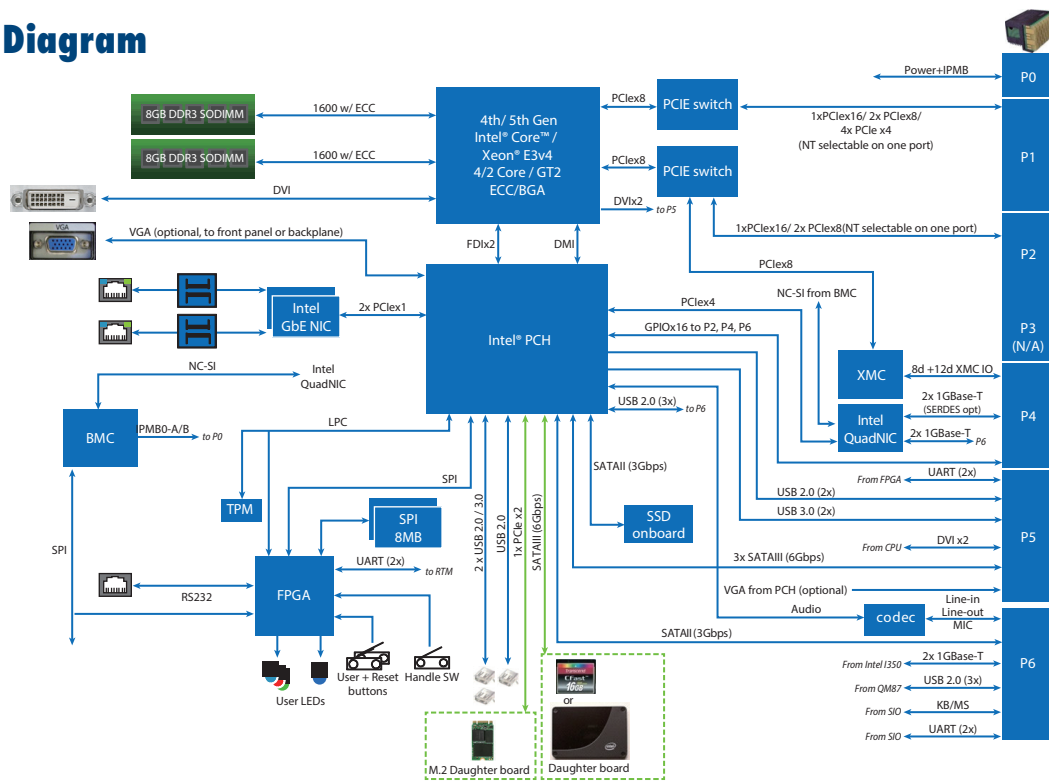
Diagram

8GB DDR3 SODIMM
8GB DDR3 SODIMM
1600 w/ ECC
1600 w/ ECC
DVI
VGA
VGA (optional, to front panel or backplane)
4th/ 5th Gen Intel® Core™ / Xeon® E3v4 4/2 Core / GT2 ECC/BGA
PCIex8
PCIex8
PCIE switch
PCIE switch
DVIx2
to P5
FDIx2
DMI
Power+IPMB
P0
1xPCIex16/ 2x PCIex8/ 4x PCIe x4 (NT selectable on one port)
P1
1xPCIex16/ 2x PCIex8(NT selectable on one port)
P2
PCIex8
P3 (N/A)
Intel GbE NIC
2x PCIex1
Intel® PCH
PCIex4
NC-SI from BMC
GPIOx16 to P2, P4, P6
NC-SI
Intel QuadNIC
XMC
8d +12d XMC IO
P4
2x 1GBase-T (SERDES opt)
Intel QuadNIC
2x 1GBase-T
P6
BMC
IPMB0-A/B
to P0
LPC
USB 2.0 (3x)
to P6
SATAII (3Gbps)
UART (2x)
From FPGA
TPM
SPI
USB 2.0 (2x)
USB 3.0 (2x)
P5
SPI 8MB
SSD onboard
SPI
2 x USB 2.0 / 3.0
1x PCIe x2
SATAIII (6Gbps)
From CPU
DVI x2
FPGA
UART (2x)
to RTM
3x SATAIII (6Gbps)
RS232
VGA from PCH (optional)
Audio
codec
Line-in
Line-out
MIC
SATAII (3Gbps)
P6
2x 1GBase-T
From Intel I350
USB 2.0 (3x)
From QM87
KB/MS
From SIO
UART (2x)
From SIO
User LEDs
User + Reset buttons
Handle SW
or
M.2 Daughter board
Daughter board